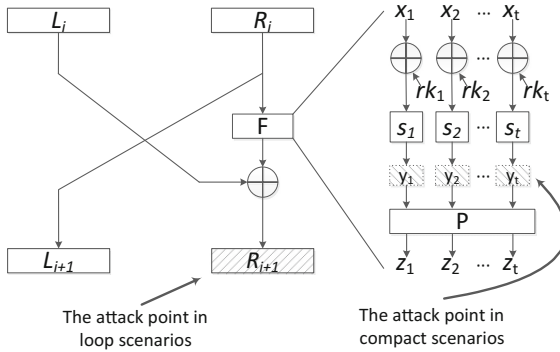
$L_i$

$R_i$

F

$L_{i+1}$

$R_{i+1}$

$x_1$ $x_2$ ⋯ $x_t$

$rk_1$ $rk_2$ $rk_t$

$s_1$ $s_2$ ⋯ $s_t$

$y_1$ $y_2$ ⋯ $y_t$

P

$z_1$ $z_2$ ⋯ $z_t$

The attack point in loop scenarios

The attack point in compact scenarios